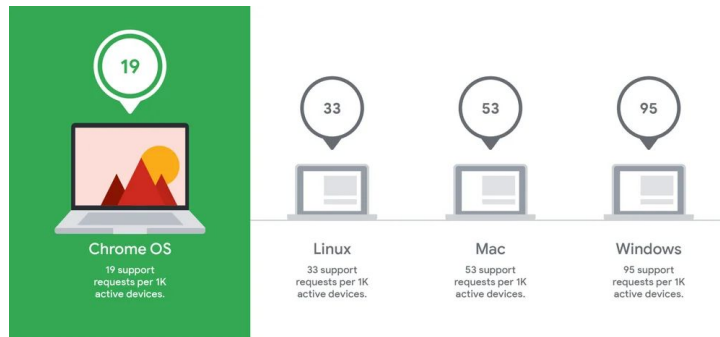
19

Chrome OS
19 support requests per 1K active devices.

33

Linux
33 support requests per 1K active devices.

53

Mac
53 support requests per 1K active devices.

95

Windows
95 support requests per 1K active devices.